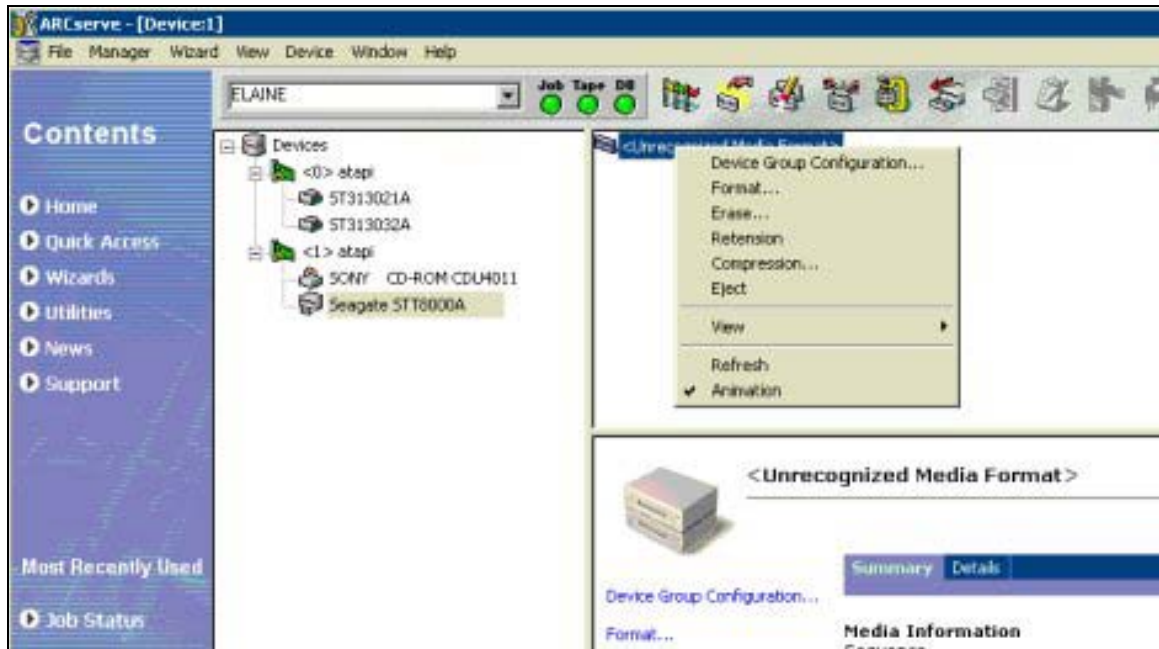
ARCserve - [Device:1]

File Manager Wizard View Device Window Help

ELAINE

Job Tape DB

Contents

Home

Quick Access

Wizards

Utilities

News

Support

Most Recently Used

Job Status

Devices

<0> atapi

ST313021A

ST313032A

<1> atapi

SONY CD-ROM CDU4011

Seagate STT8000A

<Unrecognized Media Format>

Device Group Configuration...

Format...

Erase...

Retension

Compression...

Eject

View

Refresh

Animation

<Unrecognized Media Format>

Summary Details

Device Group Configuration...

Format...

Media Information